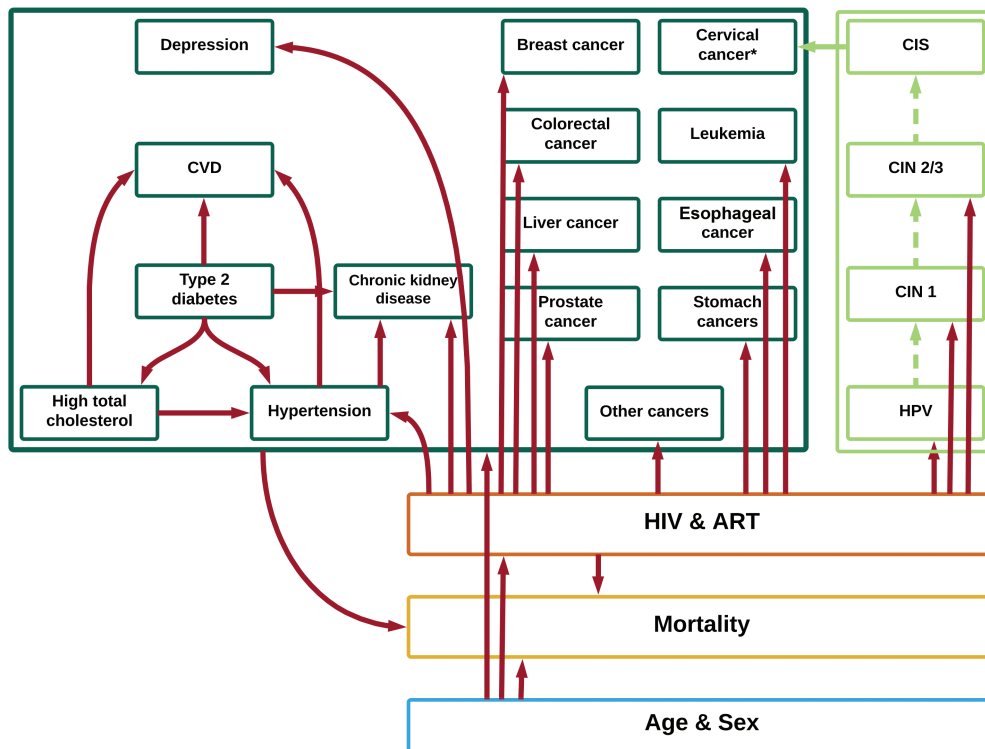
Depression

Breast cancer

Cervical cancer*

CIS

CVD

Colorectal cancer

Leukemia

CIN 2/3

Liver cancer

Esophageal cancer

Type 2 diabetes

Chronic kidney disease

Prostate cancer

Stomach cancers

CIN 1

High total cholesterol

Hypertension

Other cancers

HPV

HIV & ART

Mortality

Age & Sex